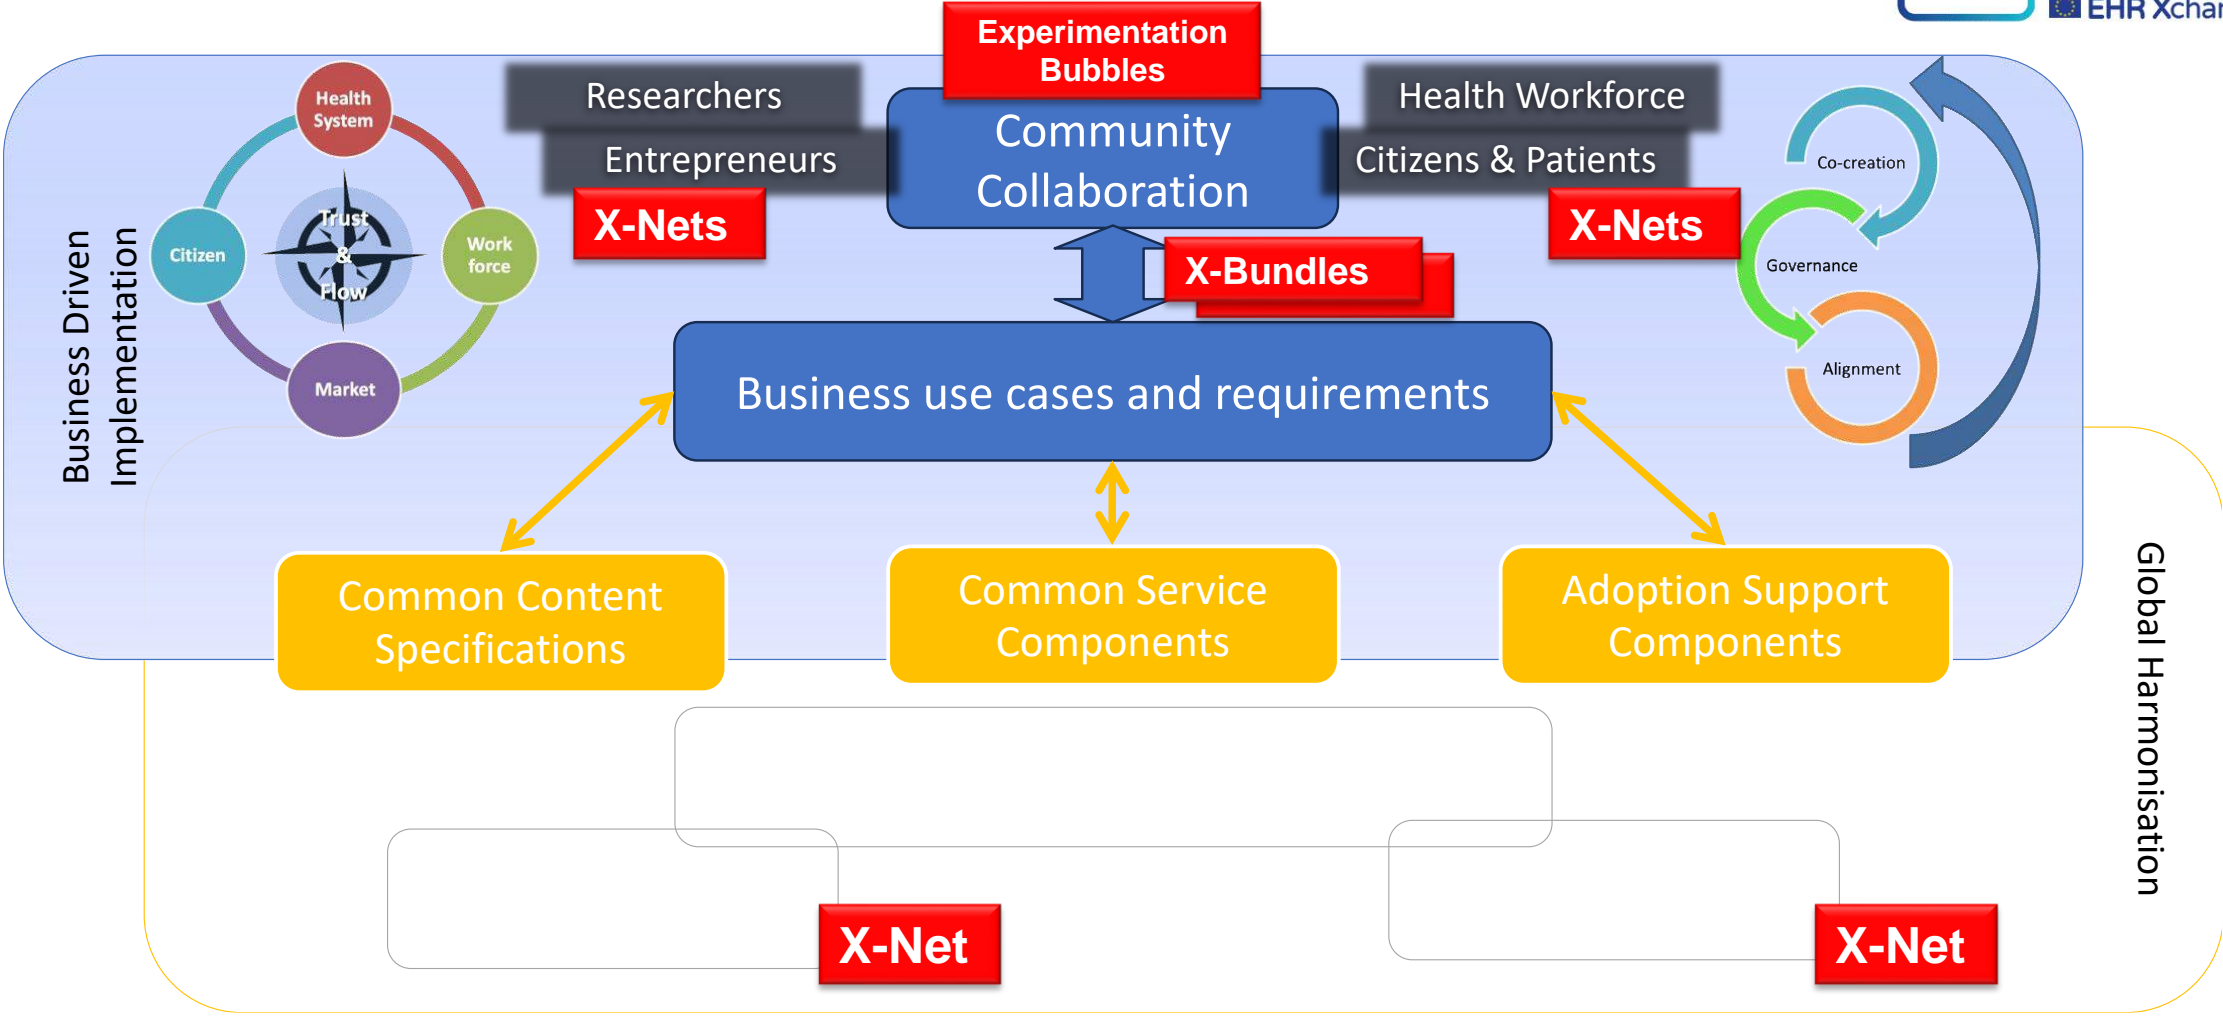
EHR Xchar

Experimentation Bubbles

Researchers

Entrepreneurs

X-Nets

Community Collaboration

Health Workforce

Citizens & Patients

X-Nets

X-Bundles

Health System

Citizen

Trust & Flow

Work force

Market

Business Driven Implementation

Co-creation

Governance

Alignment

Business use cases and requirements

Common Content Specifications

Common Service Components

Adoption Support Components

Global Harmonisation

X-Net

X-Net